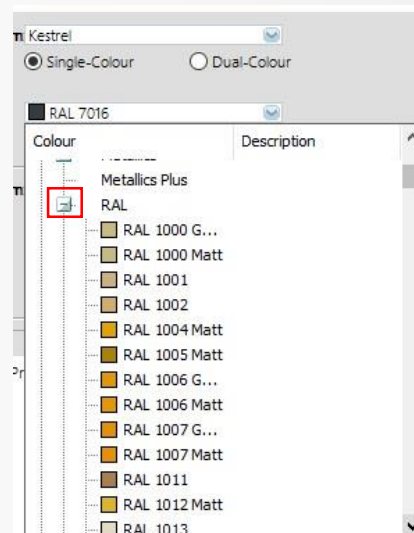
Kestrel

Single-Colour Dual-Colour

RAL 7016

| Colour | Description |
|---|---|
| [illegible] | |
| Metallics Plus | |
| RAL | |
| RAL 1000 G... | |
| RAL 1000 Matt | |
| RAL 1001 | |
| RAL 1002 | |
| RAL 1004 Matt | |
| RAL 1005 Matt | |
| RAL 1006 G... | |
| RAL 1006 Matt | |
| RAL 1007 G... | |
| RAL 1007 Matt | |
| RAL 1011 | |
| RAL 1012 Matt | |
| RAL 1013 | |